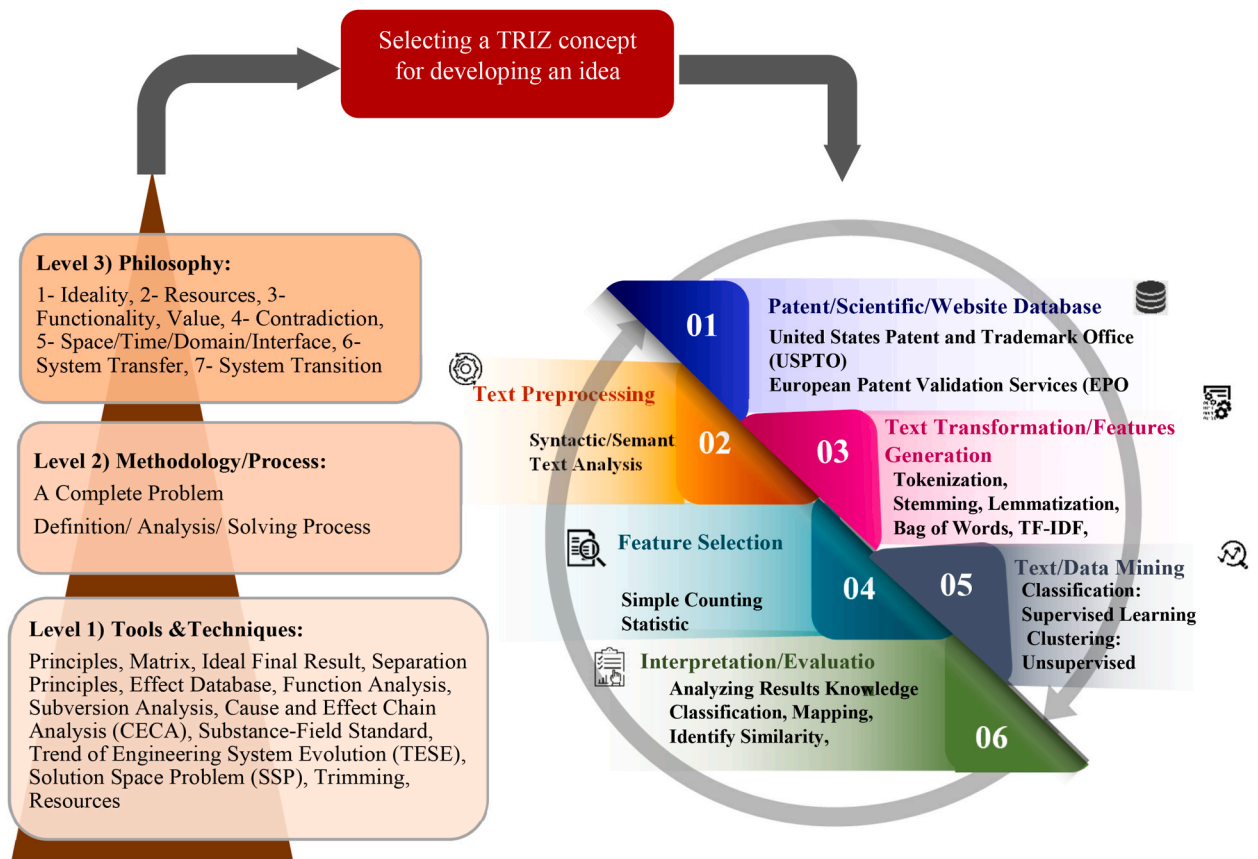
Selecting a TRIZ concept for developing an idea

Level 3) Philosophy:
1- Ideality, 2- Resources, 3- Functionality, Value, 4- Contradiction, 5- Space/Time/Domain/Interface, 6- System Transfer, 7- System Transition

Level 2) Methodology/Process:
A Complete Problem
Definition/ Analysis/ Solving Process

Level 1) Tools &Techniques:
Principles, Matrix, Ideal Final Result, Separation Principles, Effect Database, Function Analysis, Subversion Analysis, Cause and Effect Chain Analysis (CECA), Substance-Field Standard, Trend of Engineering System Evolution (TESE), Solution Space Problem (SSP), Trimming, Resources

01
Patent/Scientific/Website Database
United States Patent and Trademark Office (USPTO)
European Patent Validation Services (EPO

Text Preprocessing
02
Syntactic/Semant
Text Analysis

03
Text Transformation/Features Generation
Tokenization,
Stemming, Lemmatization,
Bag of Words, TF-IDF,

Feature Selection
04
Simple Counting
Statistic

05
Text/Data Mining
Classification:
Supervised Learning
Clustering:
Unsupervised

Interpretation/Evaluatio
Analyzing Results Knowledge
Classification, Mapping,
Identify Similarity,
06